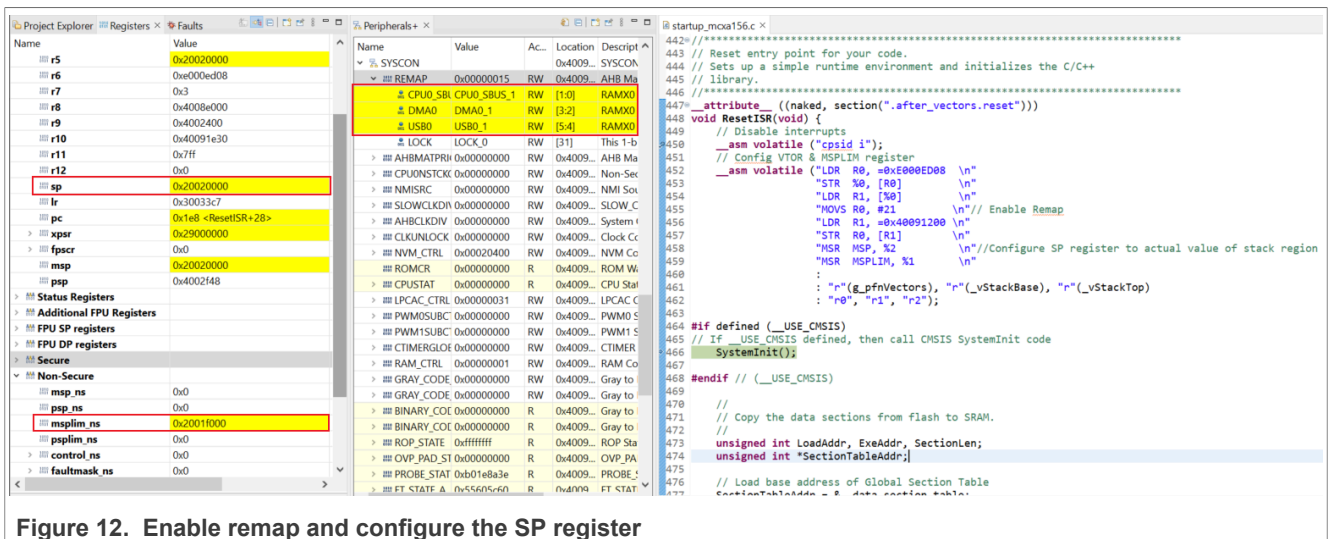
Project Explorer | Registers × | Faults

| Name | Value |
|---|---|
| r5 | 0x20020000 |
| r6 | 0xe000ed08 |
| r7 | 0x3 |
| r8 | 0x4008e000 |
| r9 | 0x4002400 |
| r10 | 0x40091e30 |
| r11 | 0x7ff |
| r12 | 0x0 |
| sp | 0x20020000 |
| lr | 0x30033c7 |
| pc | 0x1e8 <ResetISR+28> |
| xpsr | 0x29000000 |
| fpscr | 0x0 |
| msp | 0x20020000 |
| psp | 0x4002f48 |
| Status Registers | |
| Additional FPU Registers | |
| FPU SP registers | |
| FPU DP registers | |
| Secure | |
| Non-Secure | |
| msp_ns | 0x0 |
| psp_ns | 0x0 |
| msplim_ns | 0x2001f000 |
| psplim_ns | 0x0 |
| control_ns | 0x0 |
| faultmask_ns | 0x0 |

Peripherals+ ×

| Name | Value | Ac... | Location | Descript |
|---|---|---|---|---|
| SYSCON | | | 0x4009... | SYSCON |
| REMAP | 0x00000015 | RW | 0x4009... | AHB Ma |
| CPU0_SBU | CPU0_SBUS_1 | RW | [1:0] | RAMX0 |
| DMA0 | DMA0_1 | RW | [3:2] | RAMX0 |
| USB0 | USB0_1 | RW | [5:4] | RAMX0 |
| LOCK | LOCK_0 | RW | [31] | This 1-b |
| AHBMATPRI | 0x00000000 | RW | 0x4009... | AHB Ma |
| CPU0NSTCK | 0x00000000 | RW | 0x4009... | Non-Sec |
| NMISRC | 0x00000000 | RW | 0x4009... | NMI Sou |
| SLOWCLKDI | 0x00000000 | RW | 0x4009... | SLOW_C |
| AHBCLKDIV | 0x00000000 | RW | 0x4009... | System |
| CLKUNLOCK | 0x00000000 | RW | 0x4009... | Clock Co |
| NVM_CTRL | 0x00020400 | RW | 0x4009... | NVM Co |
| ROMCR | 0x00000000 | R | 0x4009... | ROM Wa |
| CPUSTAT | 0x00000000 | R | 0x4009... | CPU Stat |
| LPCAC_CTRL | 0x00000031 | RW | 0x4009... | LPCAC C |
| PWM0SUBCT | 0x00000000 | RW | 0x4009... | PWM0 S |
| PWM1SUBCT | 0x00000000 | RW | 0x4009... | PWM1 S |
| CTIMERGLOE | 0x00000000 | RW | 0x4009... | CTIMER |
| RAM_CTRL | 0x00000001 | RW | 0x4009... | RAM Co |
| GRAY_CODE | 0x00000000 | RW | 0x4009... | Gray to |
| GRAY_CODE | 0x00000000 | RW | 0x4009... | Gray to |
| BINARY_COD | 0x00000000 | R | 0x4009... | Gray to |
| BINARY_COD | 0x00000000 | R | 0x4009... | Gray to |
| ROP_STATE | 0xffffffff | R | 0x4009... | ROP Sta |
| OVP_PAD_ST | 0x00000000 | R | 0x4009... | OVP_PA |
| PROBE_STAT | 0xb01e8a3e | R | 0x4009... | PROBE_ |
| ET_STATE_A | 0x55605c60 | R | 0x4009... | ET STAT |

startup_mcxa156.c ×

442 //*****************************************************************************
443 // Reset entry point for your code.
444 // Sets up a simple runtime environment and initializes the C/C++
445 // library.
446 //*****************************************************************************
447 __attribute__ ((naked, section(".after_vectors.reset")))
448 void ResetISR(void) {
449     // Disable interrupts
450     __asm volatile ("cpsid i");
451     // Config VTOR & MSPLIM register
452     __asm volatile ("LDR  R0, =0xE000ED08  \n"
453                     "STR  %0, [R0]         \n"
454                     "LDR  R1, [%0]         \n"
455                     "MOVS R0, #21              \n"// Enable Remap
456                     "LDR  R1, =0x40091200 \n"
457                     "STR  R0, [R1]         \n"
458                     "MSR  MSP, %2              \n"//Configure SP register to actual value of stack region
459                     "MSR  MSPLIM, %1       \n"
460                     :
461                     : "r"(g_pfnVectors), "r"(_vStackBase), "r"(_vStackTop)
462                     : "r0", "r1", "r2");
463
464 #if defined (__USE_CMSIS)
465 // If __USE_CMSIS defined, then call CMSIS SystemInit code
466     SystemInit();
467
468 #endif // (__USE_CMSIS)
469
470     //
471     // Copy the data sections from flash to SRAM.
472     //
473     unsigned int LoadAddr, ExeAddr, SectionLen;
474     unsigned int *SectionTableAddr;
475
476     // Load base address of Global Section Table
477     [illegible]

Figure 12. Enable remap and configure the SP register